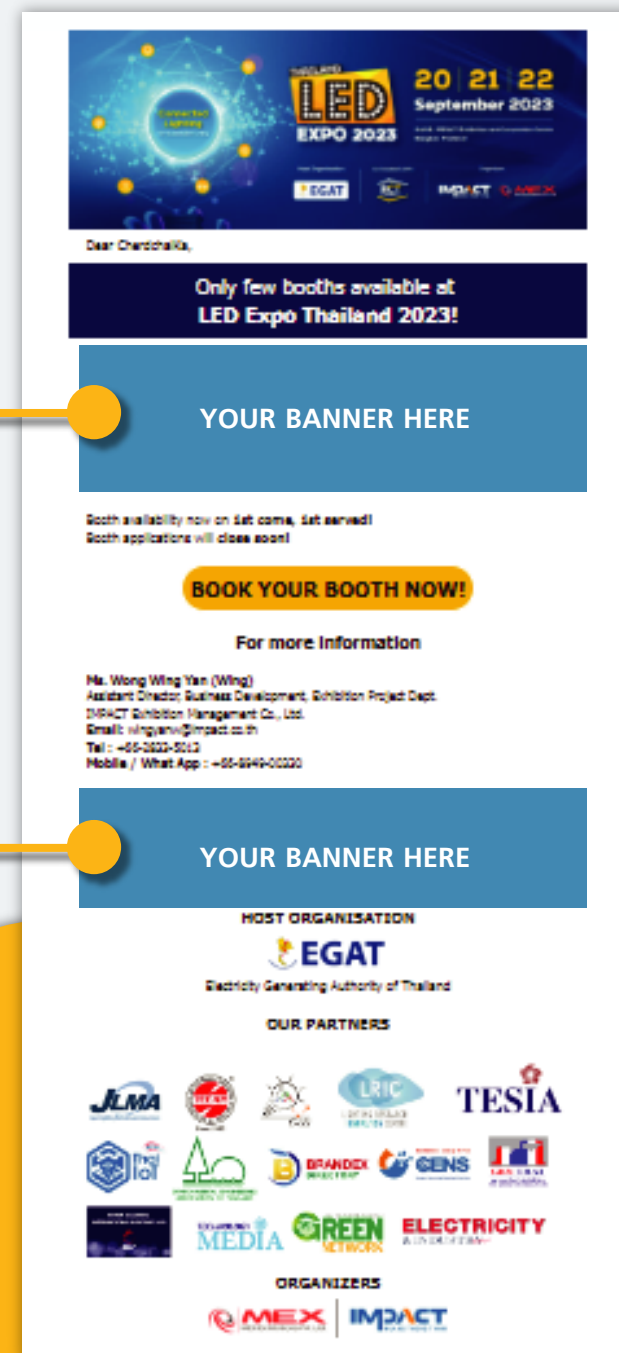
THAILAND LED EXPO 2023

20 21 22 September 2023

Connected Lighting

EGAT

IMPACT MEX

Dear Chardchaikla,

Only few booths available at LED Expo Thailand 2023!

YOUR BANNER HERE

Booth availability now on 1st come, 1st served!
Booth applications will close soon!

BOOK YOUR BOOTH NOW!

For more Information

Ms. Wong Wing Yan (Wing)
Assistant Director, Business Development, Exhibition Project Dept.
IMPACT Exhibition Management Co., Ltd.
Email: wingyanw@impact.co.th
Tel : +66-2833-5013
Mobile / What App : +66-8949-00330

YOUR BANNER HERE

HOST ORGANISATION

EGAT

Electricity Generating Authority of Thailand

OUR PARTNERS

JLMA

LRIC

TESIA

BRANDEX

GENS

MEDIA

GREEN NETWORK

ELECTRICITY

ORGANIZERS

MEX

IMPACT